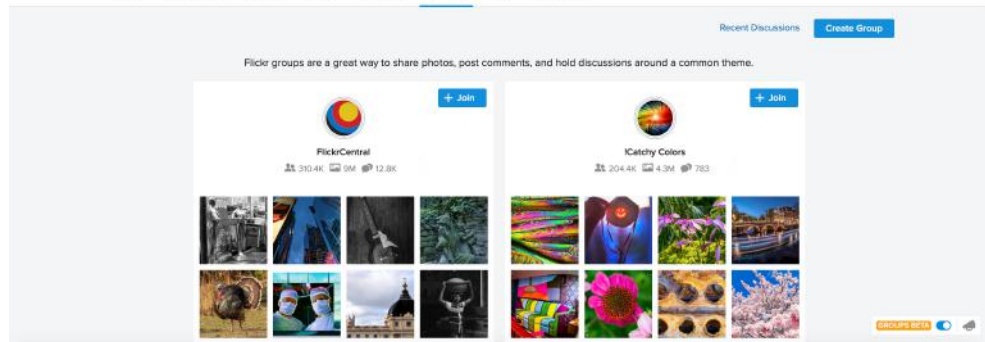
Recent Discussions Create Group

Flickr groups are a great way to share photos, post comments, and hold discussions around a common theme.

+ Join

FlickrCentral

310.4K 9M 12.8K

+ Join

!Catchy Colors

204.4K 4.3M 783

GROUPS BETA